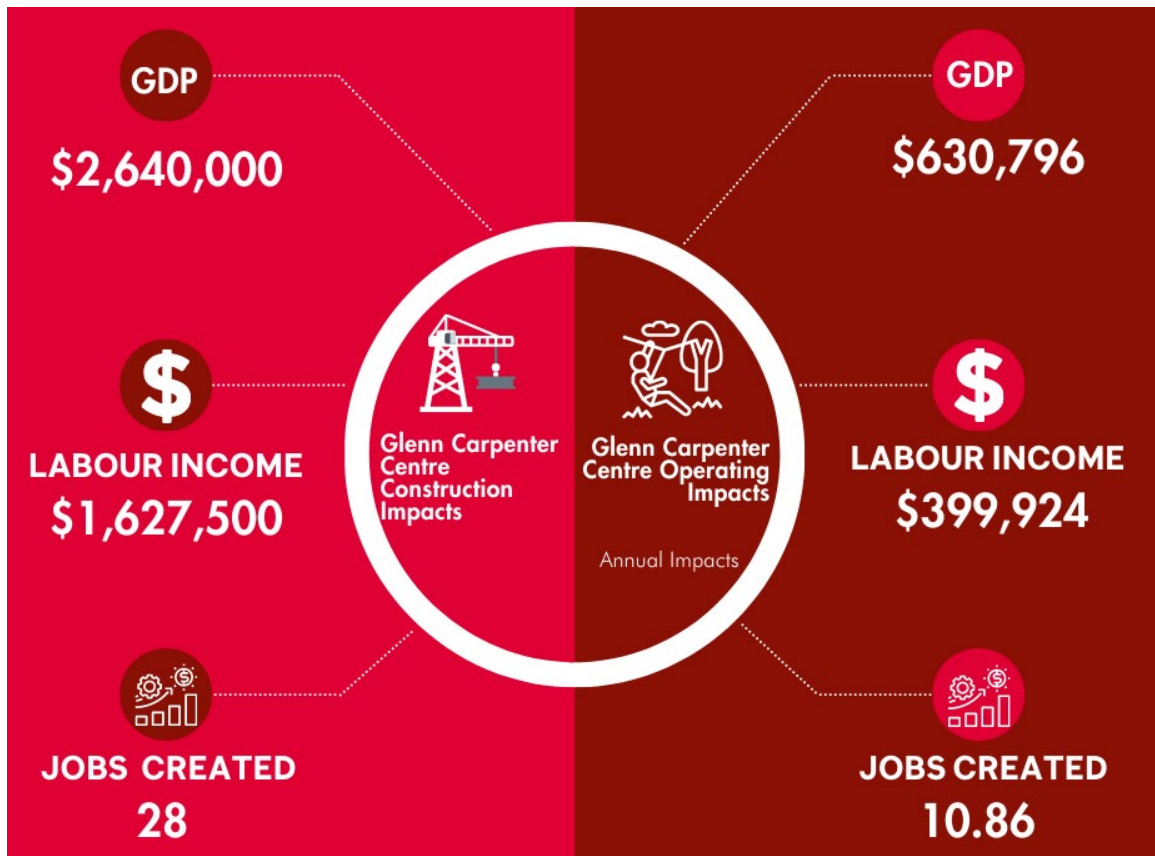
GDP

$2,640,000

$

LABOUR INCOME

$1,627,500

JOBS CREATED

28

Glenn Carpenter Centre Construction Impacts

Glenn Carpenter Centre Operating Impacts

Annual Impacts

GDP

$630,796

$

LABOUR INCOME

$399,924

JOBS CREATED

10.86